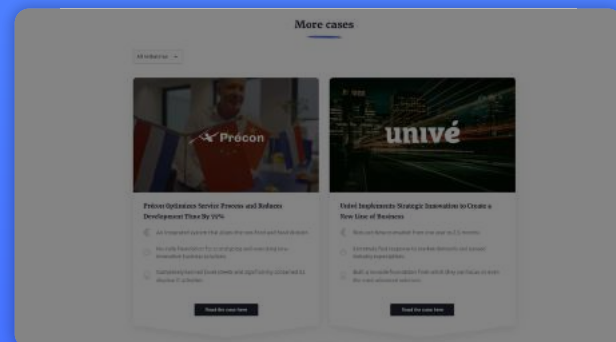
More cases

All industries

Procon

univé

Procon Optimizes Service Process and Reduces Development Time By 55%

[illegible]

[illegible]

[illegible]

Read the case here

Univé Implements Strategic Innovation to Create a New Line of Business

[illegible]

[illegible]

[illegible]

Read the case here